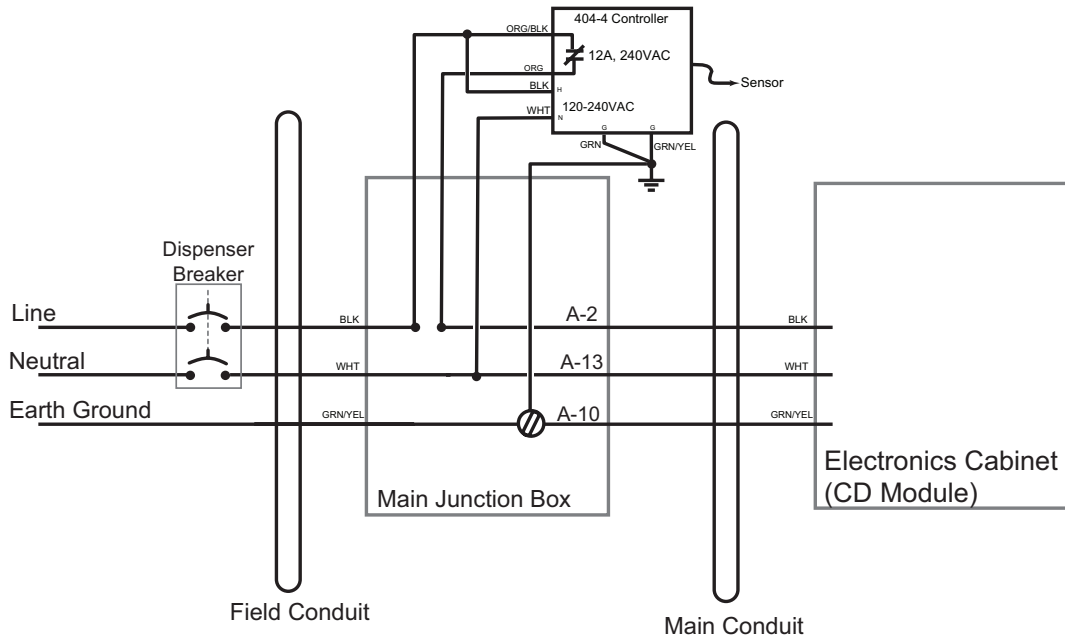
404-4 Controller

ORG/BLK

12A, 240VAC

ORG

BLK

H

Sensor

WHT

120-240VAC

N

G

G

GRN

GRN/YEL

Dispenser Breaker

Line

BLK

A-2

BLK

Neutral

WHT

A-13

WHT

Earth Ground

GRN/YEL

A-10

GRN/YEL

Electronics Cabinet (CD Module)

Main Junction Box

Field Conduit

Main Conduit